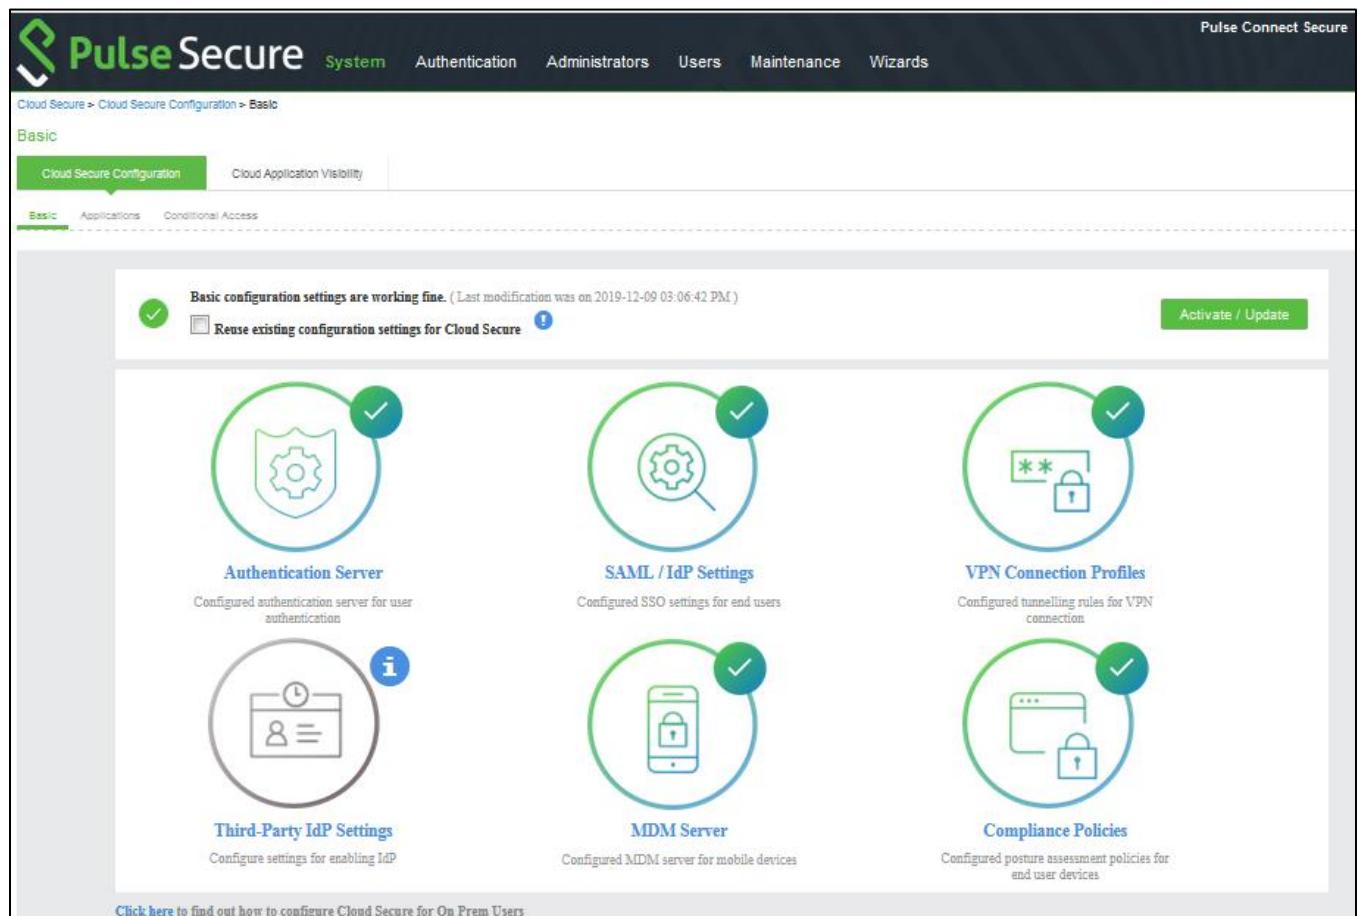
Pulse Secure System Authentication Administrators Users Maintenance Wizards

Pulse Connect Secure

Cloud Secure > Cloud Secure Configuration > Basic

Basic

Cloud Secure Configuration Cloud Application Visibility

Basic Applications Conditional Access

Basic configuration settings are working fine. ( Last modification was on 2019-12-09 03:06:42 PM )

Reuse existing configuration settings for Cloud Secure

Activate / Update

**

Authentication Server
Configured authentication server for user authentication

SAML / IdP Settings
Configured SSO settings for end users

VPN Connection Profiles
Configured tunnelling rules for VPN connection

Third-Party IdP Settings
Configure settings for enabling IdP

MDM Server
Configured MDM server for mobile devices

Compliance Policies
Configured posture assessment policies for end user devices

Click here to find out how to configure Cloud Secure for On Prem Users